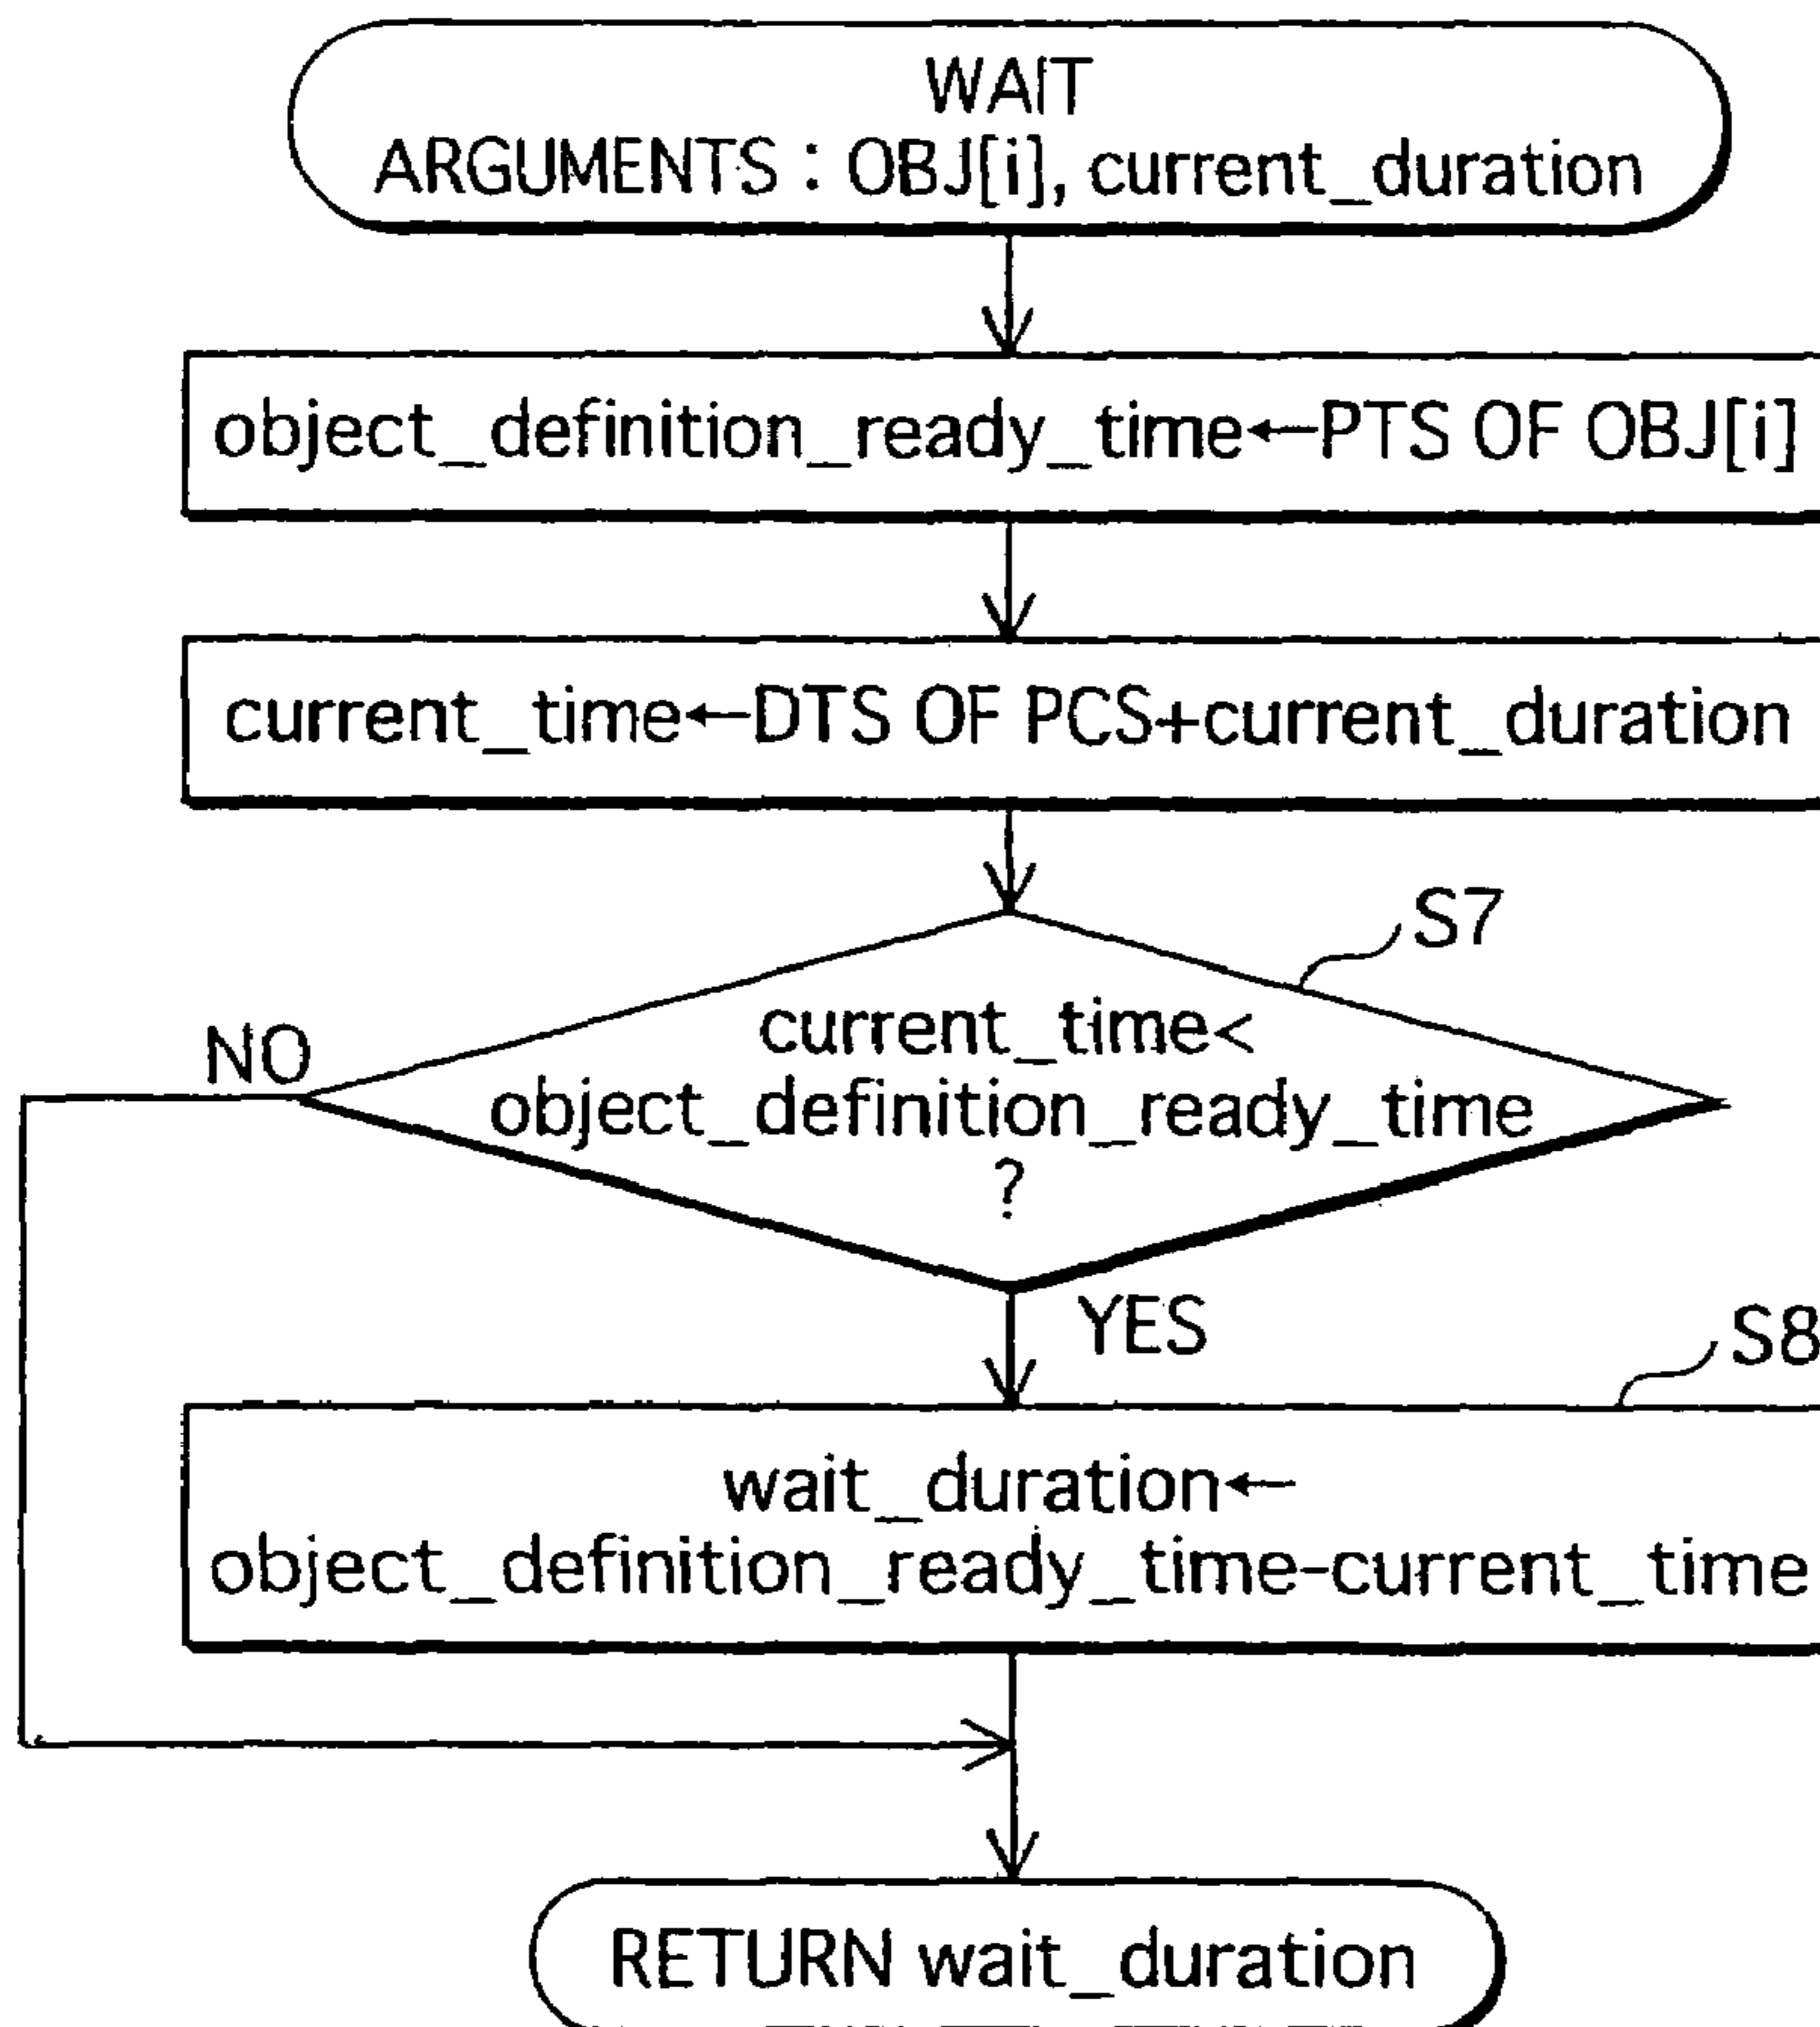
WAIT
ARGUMENTS : OBJ[i], current_duration

object_definition_ready_time←PTS OF OBJ[i]

current_time←DTS OF PCS+current_duration

S7

current_time<
object_definition_ready_time
?

NO

YES

S8

wait_duration←
object_definition_ready_time-current_time

RETURN wait_duration